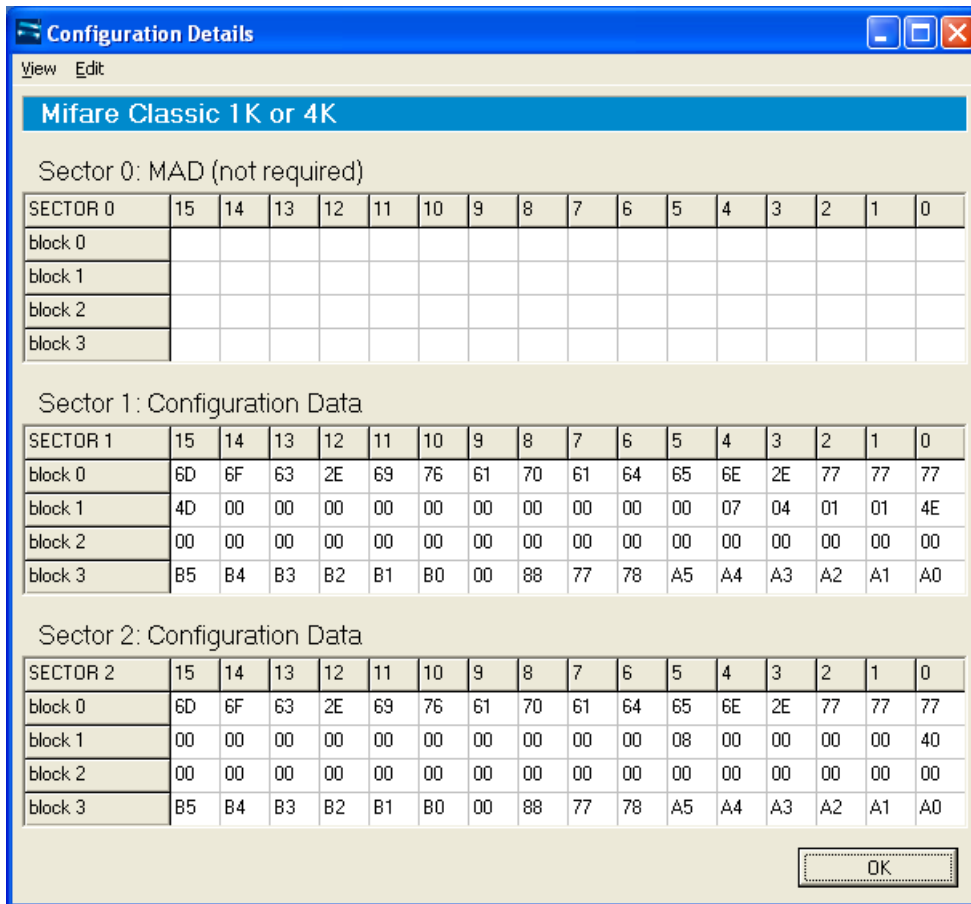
Configuration Details

View Edit

Mifare Classic 1K or 4K

Sector 0: MAD (not required)

| SECTOR 0 | 15 | 14 | 13 | 12 | 11 | 10 | 9 | 8 | 7 | 6 | 5 | 4 | 3 | 2 | 1 | 0 |
|---|---|---|---|---|---|---|---|---|---|---|---|---|---|---|---|---|
| block 0 | | | | | | | | | | | | | | | | |
| block 1 | | | | | | | | | | | | | | | | |
| block 2 | | | | | | | | | | | | | | | | |
| block 3 | | | | | | | | | | | | | | | | |

Sector 1: Configuration Data

| SECTOR 1 | 15 | 14 | 13 | 12 | 11 | 10 | 9 | 8 | 7 | 6 | 5 | 4 | 3 | 2 | 1 | 0 |
|---|---|---|---|---|---|---|---|---|---|---|---|---|---|---|---|---|
| block 0 | 6D | 6F | 63 | 2E | 69 | 76 | 61 | 70 | 61 | 64 | 65 | 6E | 2E | 77 | 77 | 77 |
| block 1 | 4D | 00 | 00 | 00 | 00 | 00 | 00 | 00 | 00 | 00 | 00 | 07 | 04 | 01 | 01 | 4E |
| block 2 | 00 | 00 | 00 | 00 | 00 | 00 | 00 | 00 | 00 | 00 | 00 | 00 | 00 | 00 | 00 | 00 |
| block 3 | B5 | B4 | B3 | B2 | B1 | B0 | 00 | 88 | 77 | 78 | A5 | A4 | A3 | A2 | A1 | A0 |

Sector 2: Configuration Data

| SECTOR 2 | 15 | 14 | 13 | 12 | 11 | 10 | 9 | 8 | 7 | 6 | 5 | 4 | 3 | 2 | 1 | 0 |
|---|---|---|---|---|---|---|---|---|---|---|---|---|---|---|---|---|
| block 0 | 6D | 6F | 63 | 2E | 69 | 76 | 61 | 70 | 61 | 64 | 65 | 6E | 2E | 77 | 77 | 77 |
| block 1 | 00 | 00 | 00 | 00 | 00 | 00 | 00 | 00 | 00 | 00 | 08 | 00 | 00 | 00 | 00 | 40 |
| block 2 | 00 | 00 | 00 | 00 | 00 | 00 | 00 | 00 | 00 | 00 | 00 | 00 | 00 | 00 | 00 | 00 |
| block 3 | B5 | B4 | B3 | B2 | B1 | B0 | 00 | 88 | 77 | 78 | A5 | A4 | A3 | A2 | A1 | A0 |

OK